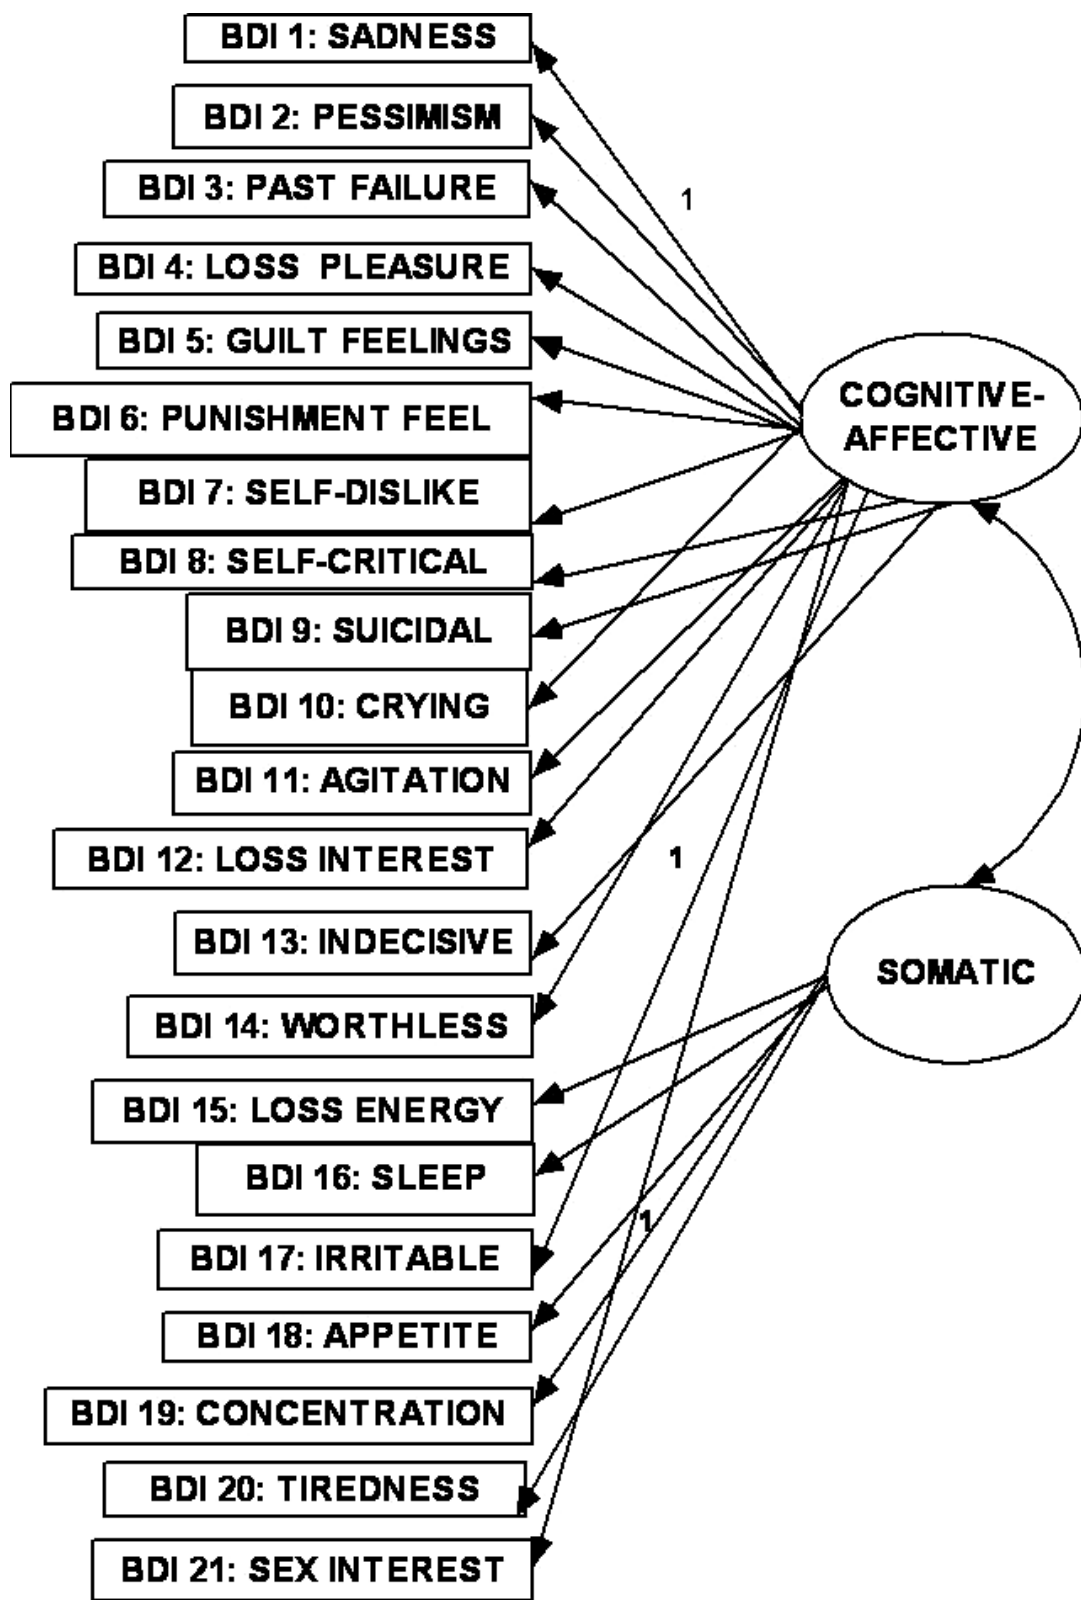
BDI 1: SADNESS
BDI 2: PESSIMISM
BDI 3: PAST FAILURE
BDI 4: LOSS PLEASURE
BDI 5: GUILT FEELINGS
BDI 6: PUNISHMENT FEEL
BDI 7: SELF-DISLIKE
BDI 8: SELF-CRITICAL
BDI 9: SUICIDAL
BDI 10: CRYING
BDI 11: AGITATION
BDI 12: LOSS INTEREST
BDI 13: INDECISIVE
BDI 14: WORTHLESS
BDI 15: LOSS ENERGY
BDI 16: SLEEP
BDI 17: IRRITABLE
BDI 18: APPETITE
BDI 19: CONCENTRATION
BDI 20: TIREDNESS
BDI 21: SEX INTEREST

1

COGNITIVE-AFFECTIVE

1

SOMATIC

1